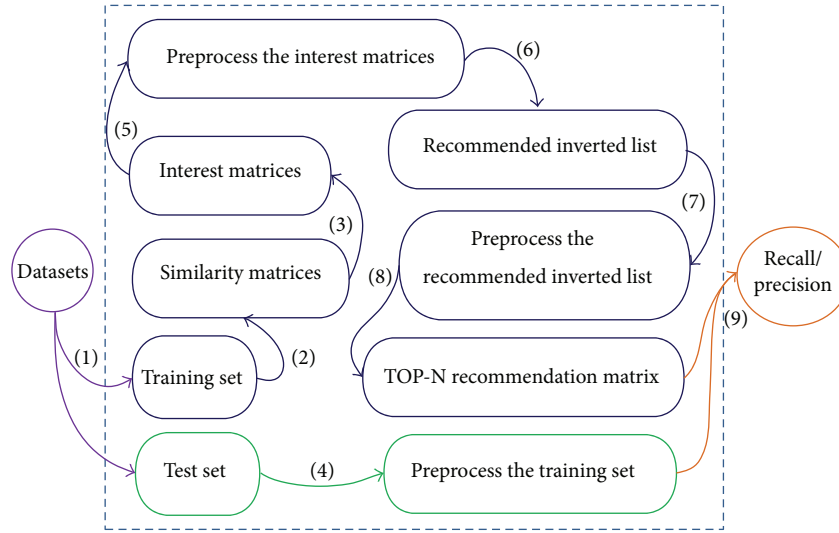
Preprocess the interest matrices

(6)

(5)

Recommended inverted list

Interest matrices

(7)

(3)

Preprocess the recommended inverted list

Datasets

Similarity matrices

(8)

Recall/ precision

(9)

(1)

(2)

Training set

TOP-N recommendation matrix

Test set

(4)

Preprocess the training set